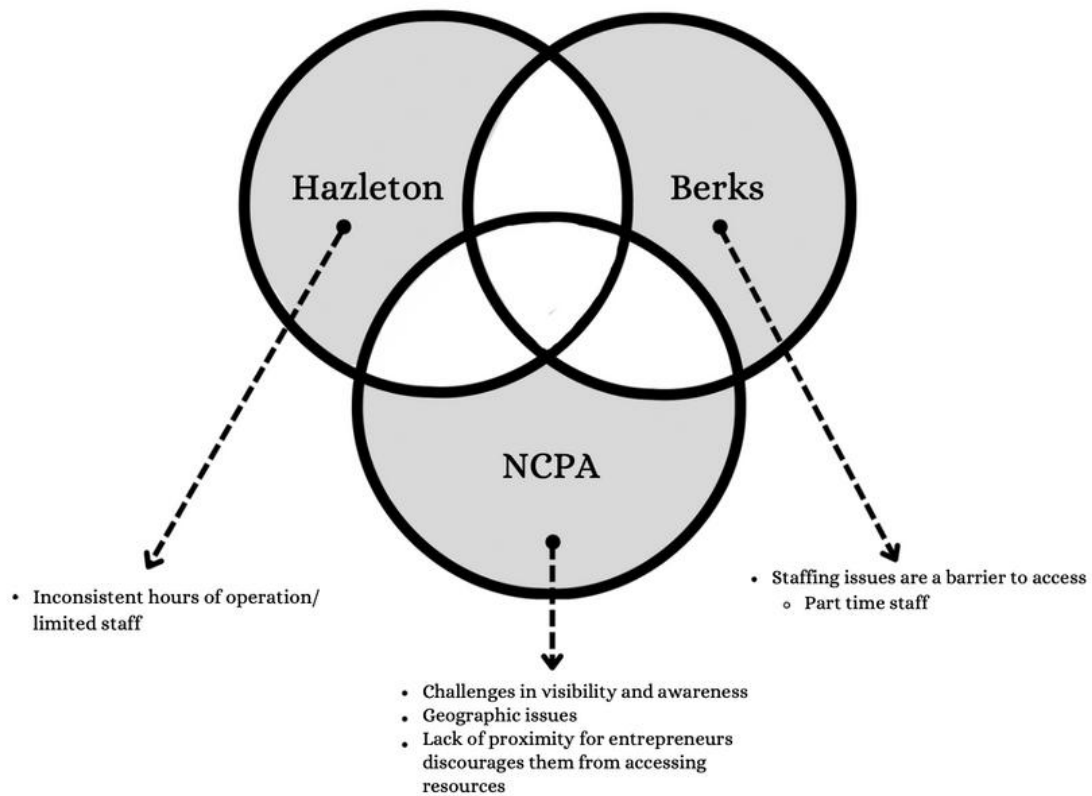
Hazleton

Berks

NCPA

- Inconsistent hours of operation/ limited staff

- Staffing issues are a barrier to access
  - Part time staff

- Challenges in visibility and awareness
- Geographic issues
- Lack of proximity for entrepreneurs discourages them from accessing resources